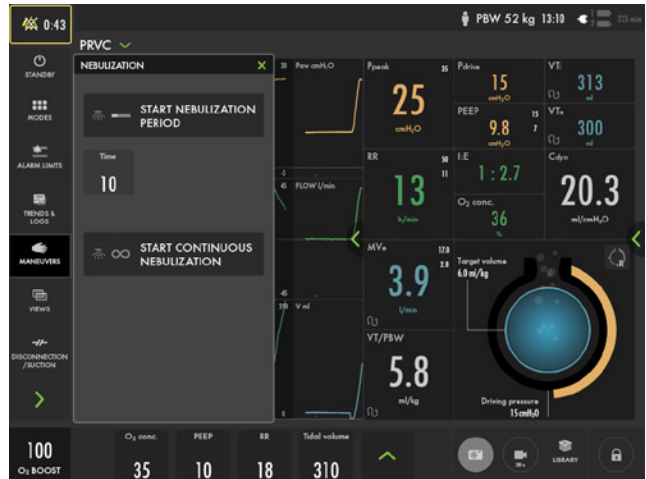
0:43
PBW 52 kg 13:10 225 min
PRVC
STANDBY
MODES
ALARM LIMITS
TRENDS & LOGS
MANEUVERS
VIEWS
DISCONNECTION /SUCTION
NEBULIZATION
START NEBULIZATION PERIOD
Time
10
START CONTINUOUS NEBULIZATION
30 Paw cmH₂O
4
45 FLOW l/min
-45
310 V ml
0
Ppeak 35
25
cmH₂O
RR 50
11
13
b/min
MVe 17.0
2.8
3.9
l/min
VT/PBW
5.8
ml/kg
Pdrive
15
cmH₂O
PEEP 15
7
9.8
cmH₂O
I:E
1 : 2.7
O₂ conc.
36
%
VTi
313
ml
VTe
300
ml
Cdyn
20.3
ml/cmH₂O
Target volume
6.0 ml/kg
Driving pressure
15 cmH₂O
100
O₂ BOOST
O₂ conc.
35
PEEP
10
RR
18
Tidal volume
310
30 s
LIBRARY